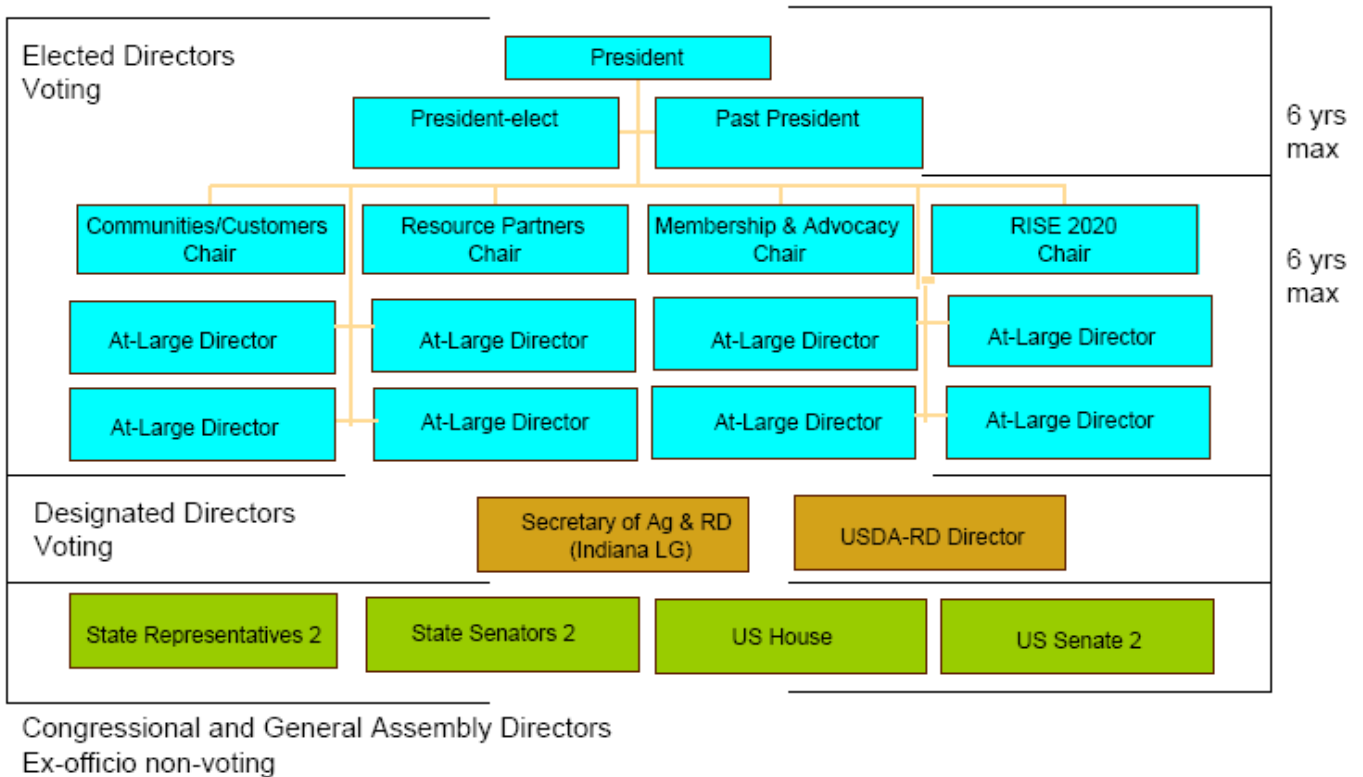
Elected Directors
Voting

President

President-elect

Past President

6 yrs max

Communities/Customers Chair

Resource Partners Chair

Membership & Advocacy Chair

RISE 2020 Chair

6 yrs max

At-Large Director

At-Large Director

At-Large Director

At-Large Director

At-Large Director

At-Large Director

At-Large Director

At-Large Director

Designated Directors
Voting

Secretary of Ag & RD (Indiana LG)

USDA-RD Director

State Representatives 2

State Senators 2

US House

US Senate 2

Congressional and General Assembly Directors
Ex-officio non-voting